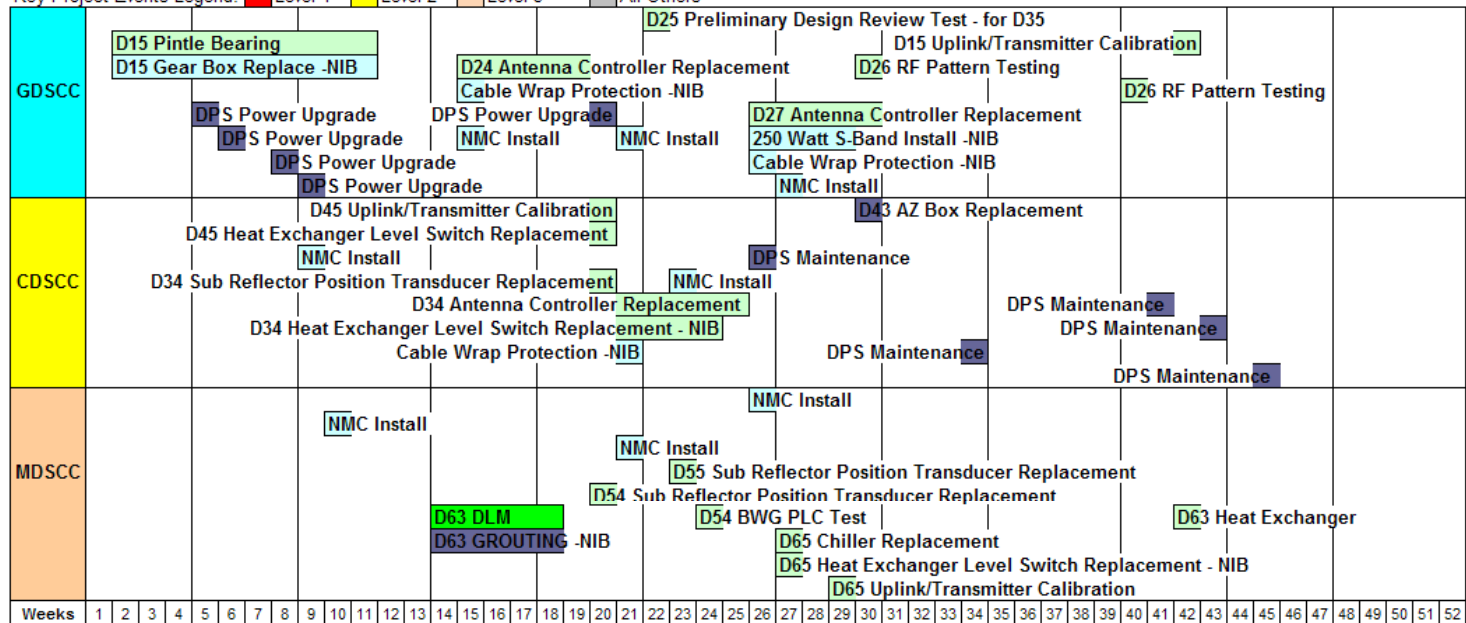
Key Project Events Legend: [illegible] Level 1 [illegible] Level 2 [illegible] Level 3 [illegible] All Others

GDSCC

D25 Preliminary Design Review Test - for D35
D15 Pintle Bearing
D15 Uplink/Transmitter Calibration
D15 Gear Box Replace -NIB
D24 Antenna Controller Replacement
D26 RF Pattern Testing
Cable Wrap Protection -NIB
D26 RF Pattern Testing
DPS Power Upgrade
DPS Power Upgrade
D27 Antenna Controller Replacement
DPS Power Upgrade
NMC Install
NMC Install
250 Watt S-Band Install -NIB
DPS Power Upgrade
Cable Wrap Protection -NIB
DPS Power Upgrade
NMC Install

CDSCC

D45 Uplink/Transmitter Calibration
D43 AZ Box Replacement
D45 Heat Exchanger Level Switch Replacement
NMC Install
DPS Maintenance
D34 Sub Reflector Position Transducer Replacement
NMC Install
D34 Antenna Controller Replacement
DPS Maintenance
D34 Heat Exchanger Level Switch Replacement - NIB
DPS Maintenance
Cable Wrap Protection -NIB
DPS Maintenance
DPS Maintenance

MDSCC

NMC Install
NMC Install
NMC Install
D55 Sub Reflector Position Transducer Replacement
D54 Sub Reflector Position Transducer Replacement
D63 DLM
D54 BWG PLC Test
D63 Heat Exchanger
D63 GROUTING -NIB
D65 Chiller Replacement
D65 Heat Exchanger Level Switch Replacement - NIB
D65 Uplink/Transmitter Calibration

| Weeks | 1 | 2 | 3 | 4 | 5 | 6 | 7 | 8 | 9 | 10 | 11 | 12 | 13 | 14 | 15 | 16 | 17 | 18 | 19 | 20 | 21 | 22 | 23 | 24 | 25 | 26 | 27 | 28 | 29 | 30 | 31 | 32 | 33 | 34 | 35 | 36 | 37 | 38 | 39 | 40 | 41 | 42 | 43 | 44 | 45 | 46 | 47 | 48 | 49 | 50 | 51 | 52 |